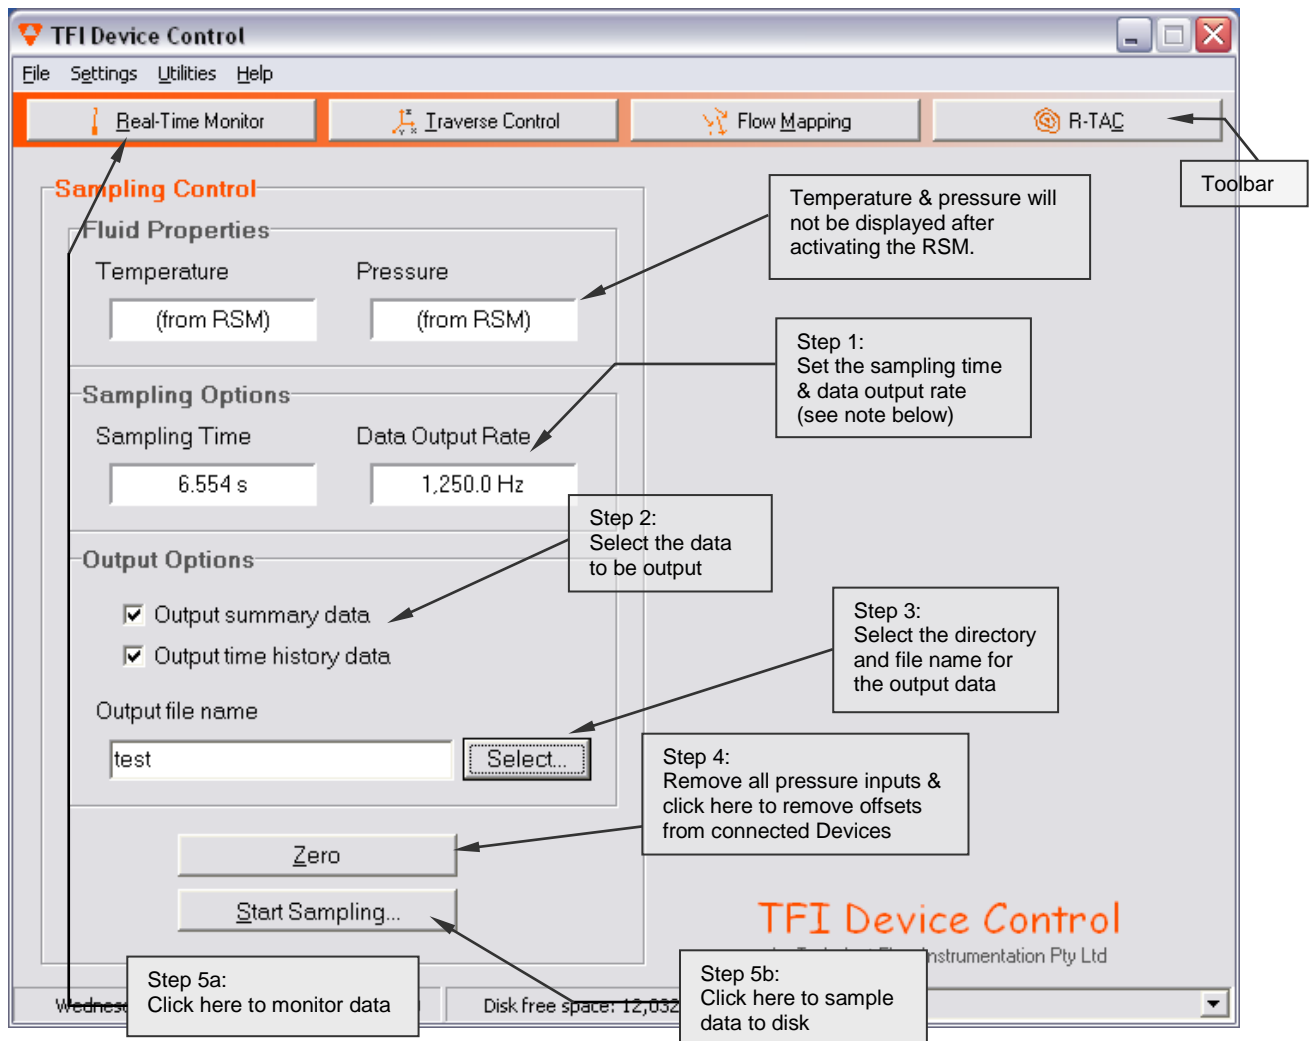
TFI Device Control

File Settings Utilities Help

Real-Time Monitor | Traverse Control | Flow Mapping | R-TAC

Toolbar

Sampling Control

Fluid Properties

Temperature

Pressure

(from RSM)

(from RSM)

Temperature & pressure will not be displayed after activating the RSM.

Sampling Options

Sampling Time

Data Output Rate

6.554 s

1,250.0 Hz

Step 1:
Set the sampling time & data output rate (see note below)

Output Options

Step 2:
Select the data to be output

Output summary data

Output time history data

Output file name

test

Select...

Step 3:
Select the directory and file name for the output data

Step 4:
Remove all pressure inputs & click here to remove offsets from connected Devices

Zero

Start Sampling...

TFI Device Control

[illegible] Instrumentation Pty Ltd

Step 5a:
Click here to monitor data

Wednes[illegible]

Disk free space: 12,032

Step 5b:
Click here to sample data to disk